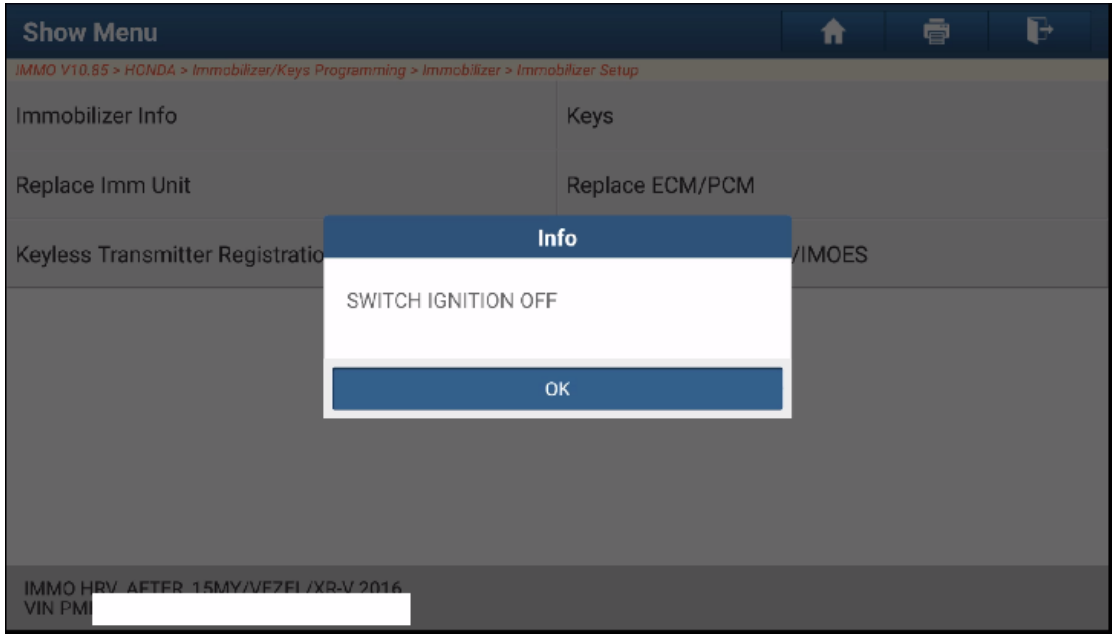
Show Menu

IMMO V10.65 > HONDA > Immobilizer/Keys Programming > Immobilizer > Immobilizer Setup

Immobilizer Info

Keys

Replace Imm Unit

Replace ECM/PCM

Keyless Transmitter Registratio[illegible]

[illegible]/IMOES

Info

SWITCH IGNITION OFF

OK

IMMO HRV AFTER 15MY/VEZEL/XR-V 2016
VIN PM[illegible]